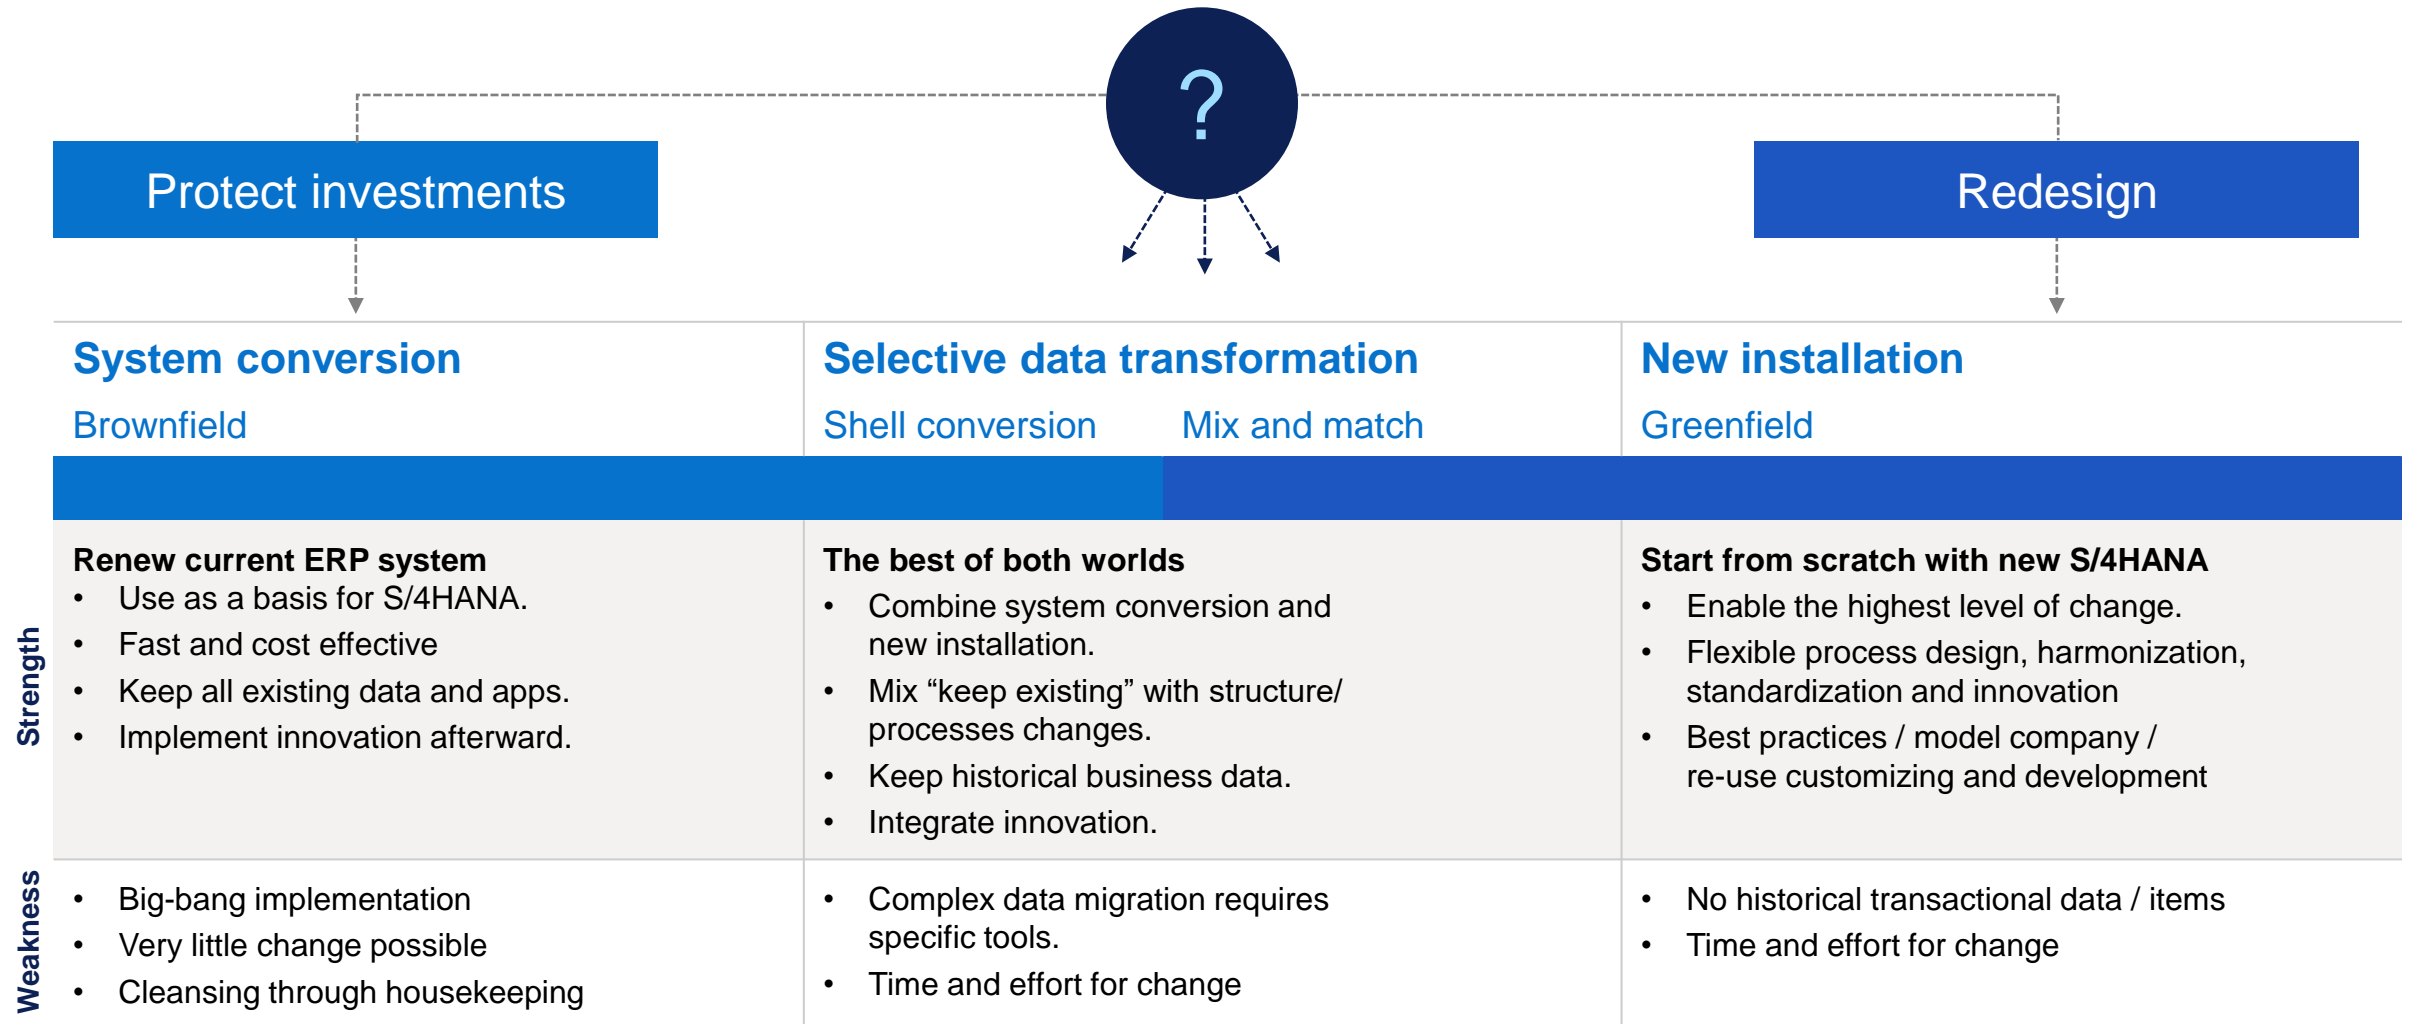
?

Protect investments

Redesign

| | System conversion<br>Brownfield | Selective data transformation<br>Shell conversion Mix and match | New installation<br>Greenfield |
|---|---|---|---|
| Strength | **Renew current ERP system**<br>• Use as a basis for S/4HANA.<br>• Fast and cost effective<br>• Keep all existing data and apps.<br>• Implement innovation afterward. | **The best of both worlds**<br>• Combine system conversion and new installation.<br>• Mix “keep existing” with structure/ processes changes.<br>• Keep historical business data.<br>• Integrate innovation. | **Start from scratch with new S/4HANA**<br>• Enable the highest level of change.<br>• Flexible process design, harmonization, standardization and innovation<br>• Best practices / model company / re-use customizing and development |
| Weakness | • Big-bang implementation<br>• Very little change possible<br>• Cleansing through housekeeping | • Complex data migration requires specific tools.<br>• Time and effort for change | • No historical transactional data / items<br>• Time and effort for change |